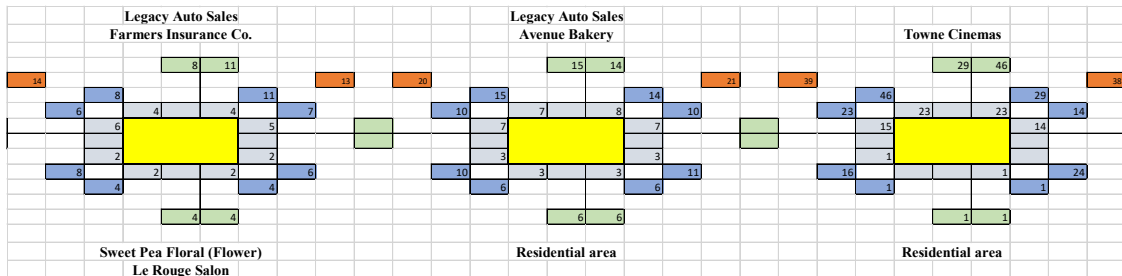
Legacy Auto Sales
Farmers Insurance Co.

8 11
14
8
11
13
6
4
4
7
6
5
2
2
8
2
2
6
4
4
4 4

Sweet Pea Floral (Flower)
Le Rouge Salon

Legacy Auto Sales
Avenue Bakery

15 14
20
15
14
21
10
7
8
10
7
7
3
3
10
3
3
11
6
6
6 6

Residential area

Towne Cinemas

29 46
39
46
29
38
23
23
23
14
15
14
1
16
1
24
1
1
1 1

Residential area